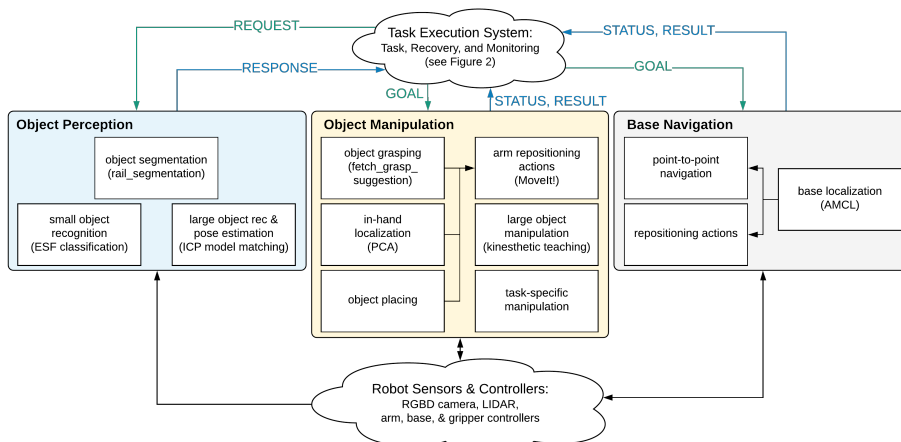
Task Execution System:
Task, Recovery, and Monitoring
(see Figure 2)

REQUEST

RESPONSE

GOAL

STATUS, RESULT

STATUS, RESULT

GOAL

Object Perception

object segmentation
(rail_segmentation)

small object recognition
(ESF classification)

large object rec & pose estimation
(ICP model matching)

Object Manipulation

object grasping
(fetch_grasp_suggestion)

in-hand localization
(PCA)

object placing

arm repositioning actions
(MoveIt!)

large object manipulation
(kinesthetic teaching)

task-specific manipulation

Base Navigation

point-to-point navigation

repositioning actions

base localization
(AMCL)

Robot Sensors & Controllers:
RGBD camera, LIDAR,
arm, base, & gripper controllers